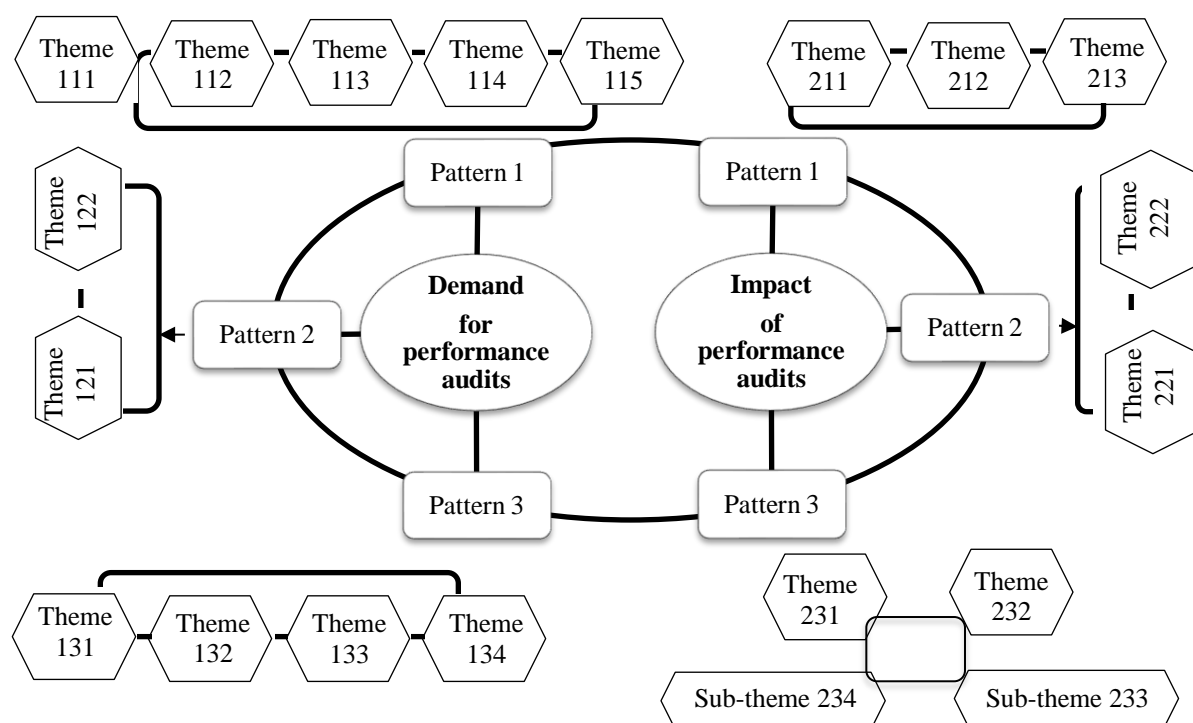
Theme 111

Theme 112

Theme 113

Theme 114

Theme 115

Theme 211

Theme 212

Theme 213

Theme 122

Theme 121

Pattern 1

Pattern 2

Pattern 3

**Demand for performance audits**

**Impact of performance audits**

Pattern 1

Pattern 2

Pattern 3

Theme 222

Theme 221

Theme 131

Theme 132

Theme 133

Theme 134

Theme 231

Theme 232

Sub-theme 234

Sub-theme 233